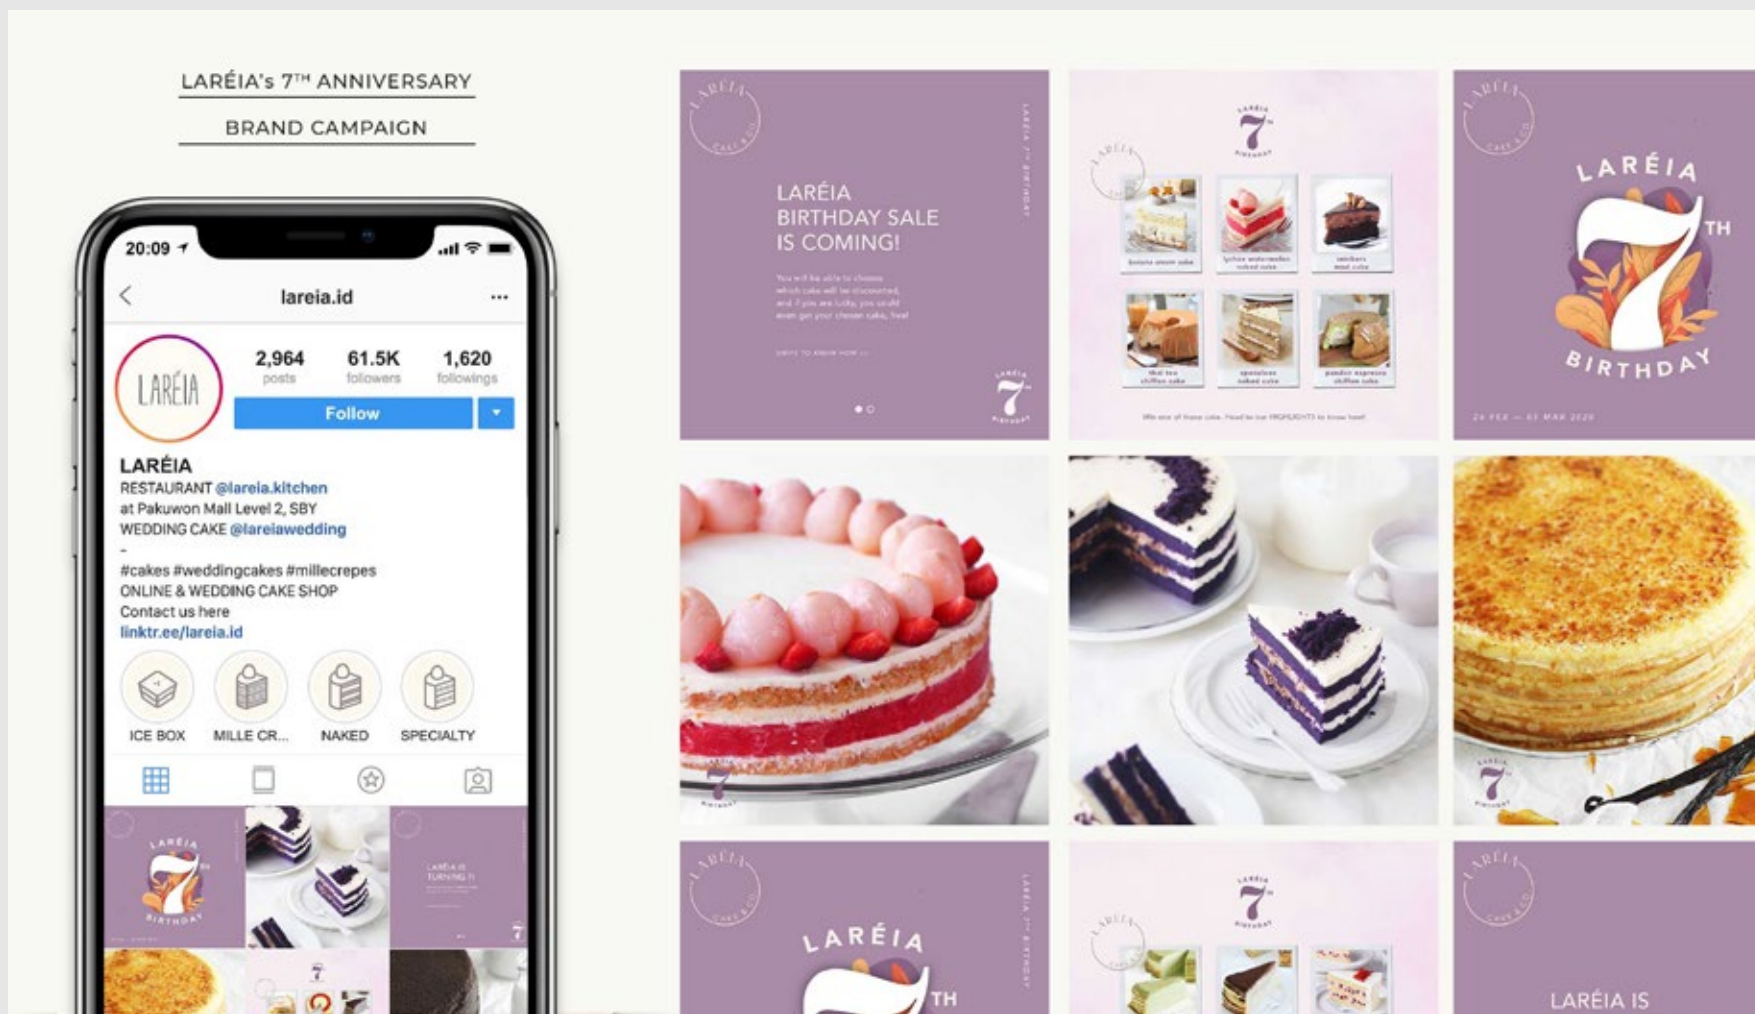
LARÉIA's 7TH ANNIVERSARY

BRAND CAMPAIGN

20:09

lareia.id

LARÉIA

2,964 posts

61.5K followers

1,620 followings

Follow

LARÉIA
RESTAURANT @lareia.kitchen
at Pakuwon Mall Level 2, SBY
WEDDING CAKE @lareiawedding
-
#cakes #weddingcakes #millecrepes
ONLINE & WEDDING CAKE SHOP
Contact us here
linktr.ee/lareia.id

ICE BOX

MILLE CR...

NAKED

SPECIALTY

LARÉIA
BIRTHDAY SALE
IS COMING!

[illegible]

LARÉIA 7TH BIRTHDAY

24 FEB — 03 MAR 2020

LARÉIA 7TH

LARÉIA IS